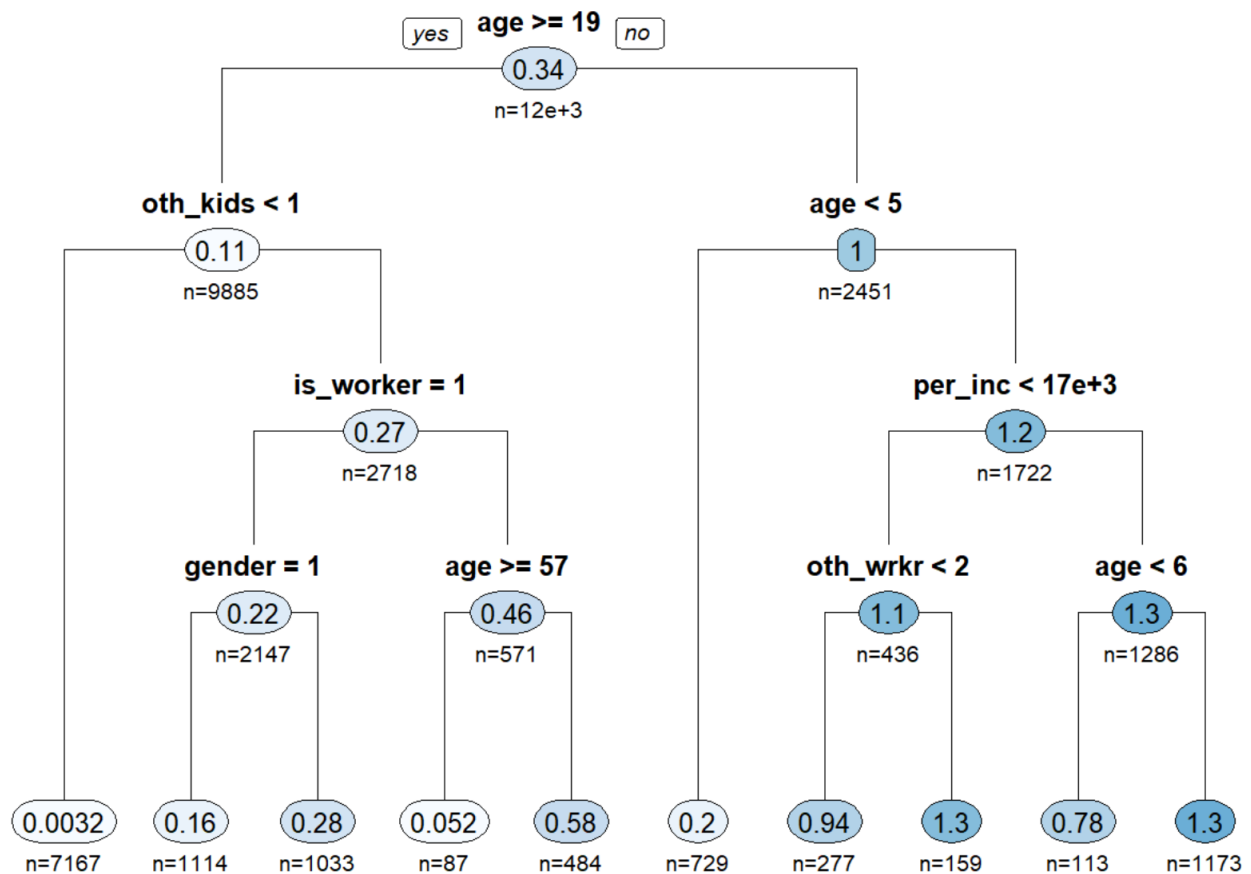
yes age >= 19 no
0.34
n=12e+3

oth_kids < 1
0.11
n=9885

age < 5
1
n=2451

is_worker = 1
0.27
n=2718

per_inc < 17e+3
1.2
n=1722

gender = 1
0.22
n=2147

age >= 57
0.46
n=571

oth_wrkr < 2
1.1
n=436

age < 6
1.3
n=1286

0.0032
n=7167

0.16
n=1114

0.28
n=1033

0.052
n=87

0.58
n=484

0.2
n=729

0.94
n=277

1.3
n=159

0.78
n=113

1.3
n=1173